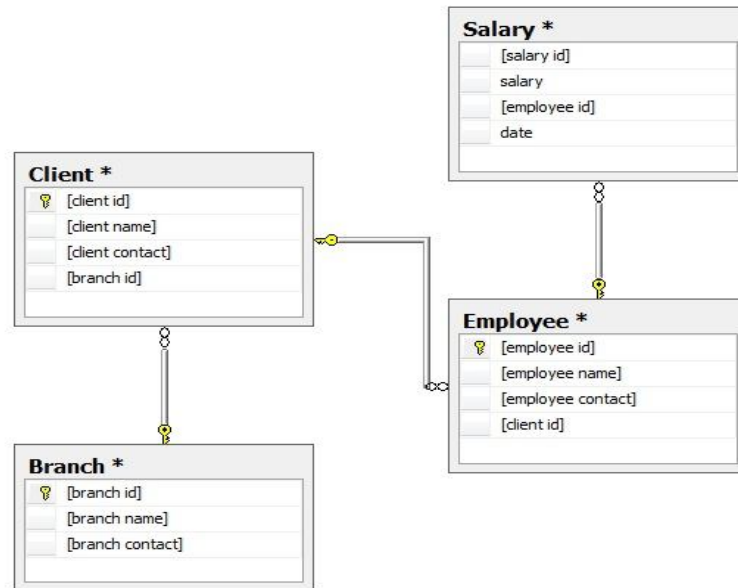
Salary *
[salary id]
salary
[employee id]
date

Client *
[client id]
[client name]
[client contact]
[branch id]

Employee *
[employee id]
[employee name]
[employee contact]
[client id]

Branch *
[branch id]
[branch name]
[branch contact]